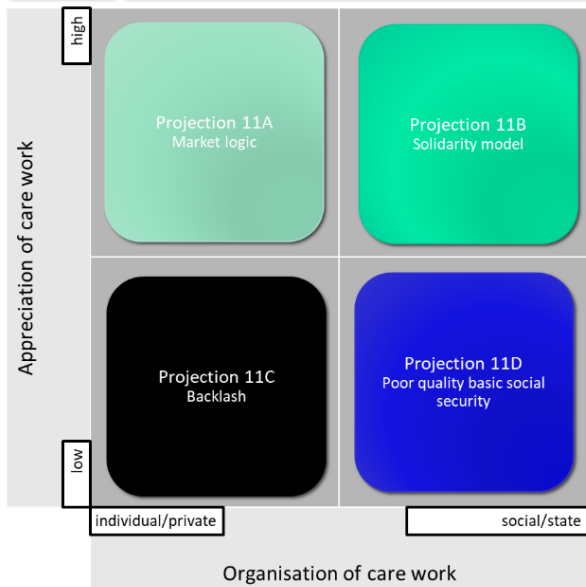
high

Appreciation of care work

low

Projection 11A
Market logic

Projection 11B
Solidarity model

Projection 11C
Backlash

Projection 11D
Poor quality basic social security

individual/private

social/state

Organisation of care work